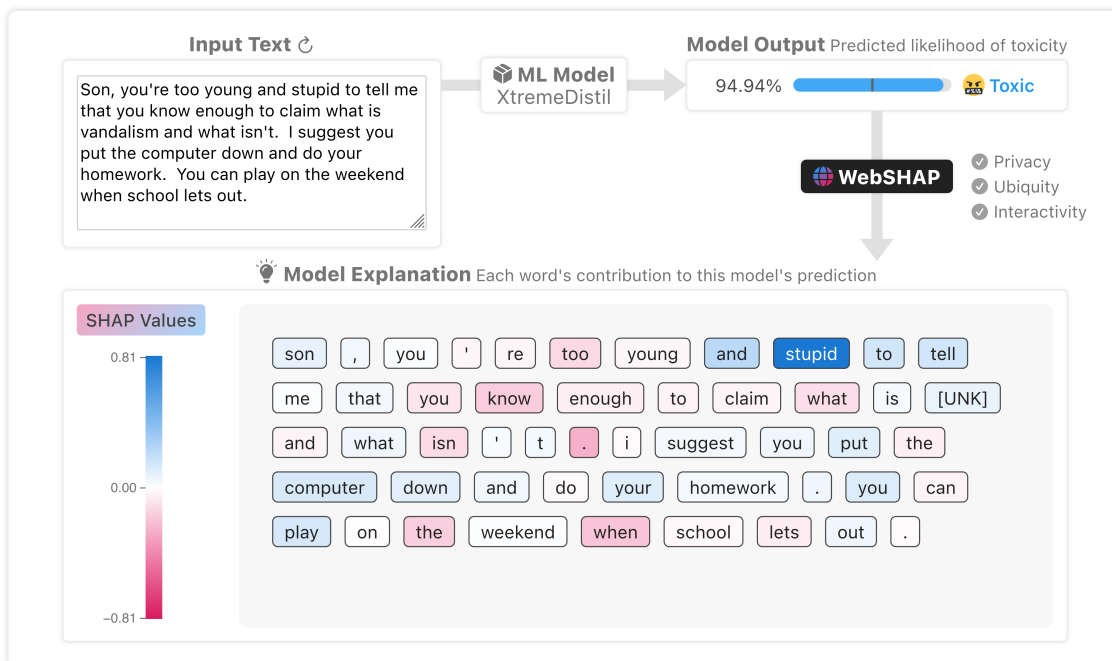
Input Text

Son, you're too young and stupid to tell me that you know enough to claim what is vandalism and what isn't. I suggest you put the computer down and do your homework. You can play on the weekend when school lets out.

ML Model
XtremeDistil

Model Output Predicted likelihood of toxicity

94.94% Toxic

WebSHAP

Privacy
Ubiquity
Interactivity

Model Explanation Each word's contribution to this model's prediction

SHAP Values

0.81

0.00

−0.81

son , you ' re too young and stupid to tell
me that you know enough to claim what is [UNK]
and what isn ' t . i suggest you put the
computer down and do your homework . you can
play on the weekend when school lets out .